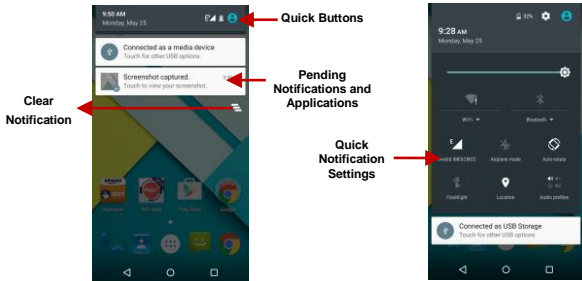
9:50 AM
Monday, May 23

Quick Buttons

Connected as a media device
Touch for other USB options.

Screenshot captured.
Touch to view your screenshot.

Pending Notifications and Applications

Clear Notification

Amazon
Play Store

9:28 AM
Monday, May 23

32%

Wi-Fi
Bluetooth

Quick Notification Settings

Airplane mode
Auto-rotate

Flashlight
Location
Audio profiles

Connected as USB Storage
Touch for other USB options.